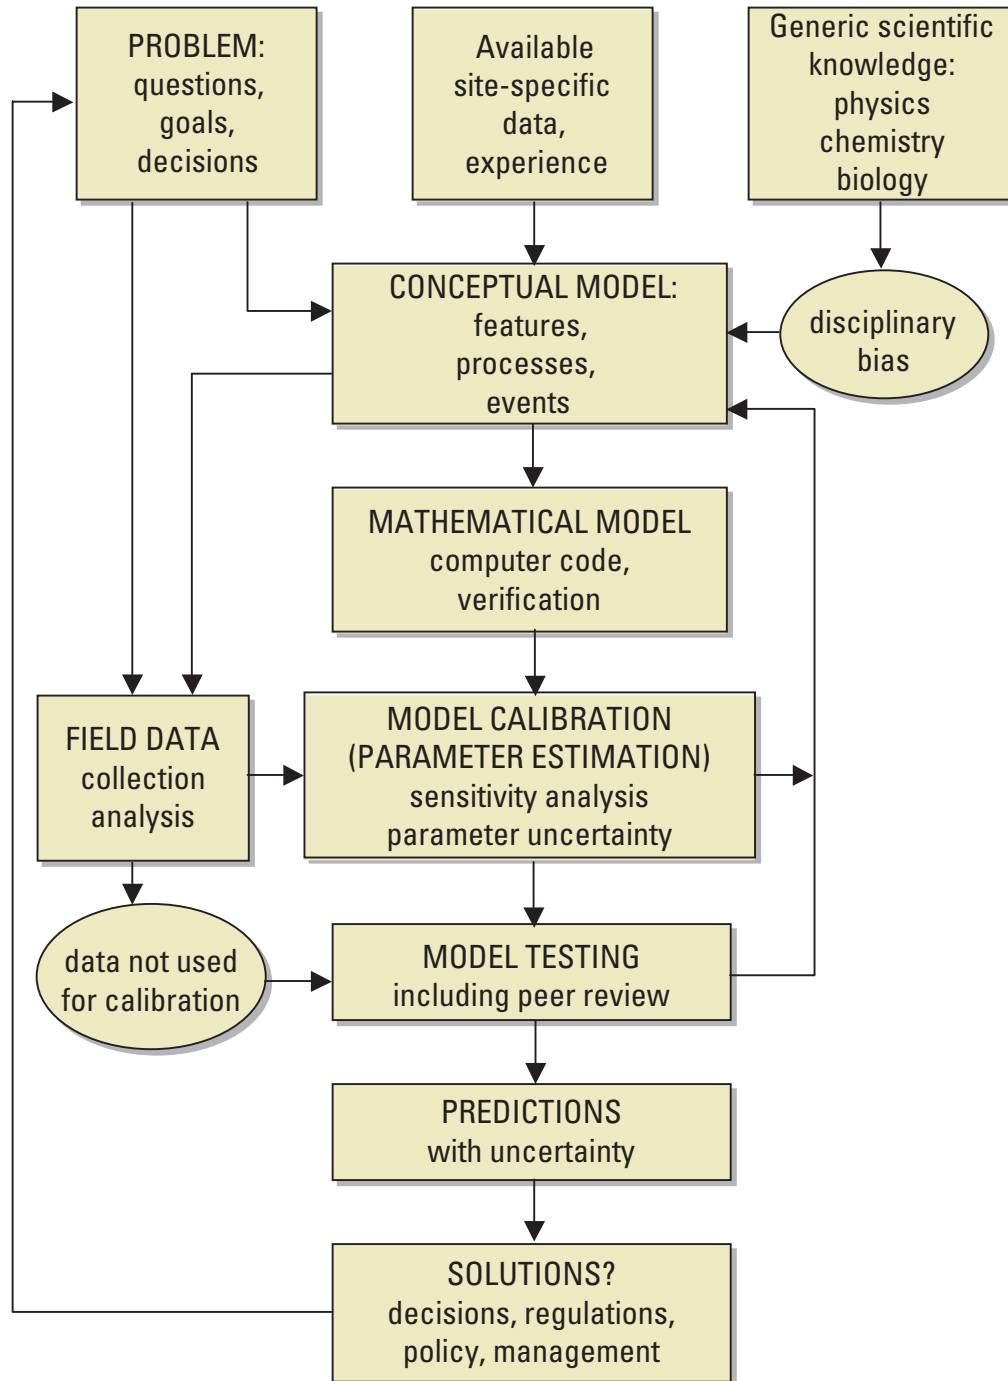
PROBLEM:
questions,
goals,
decisions

Available
site-specific
data,
experience

Generic scientific
knowledge:
physics
chemistry
biology

CONCEPTUAL MODEL:
features,
processes,
events

disciplinary
bias

MATHEMATICAL MODEL
computer code,
verification

FIELD DATA
collection
analysis

MODEL CALIBRATION
(PARAMETER ESTIMATION)
sensitivity analysis
parameter uncertainty

data not used
for calibration

MODEL TESTING
including peer review

PREDICTIONS
with uncertainty

SOLUTIONS?
decisions, regulations,
policy, management